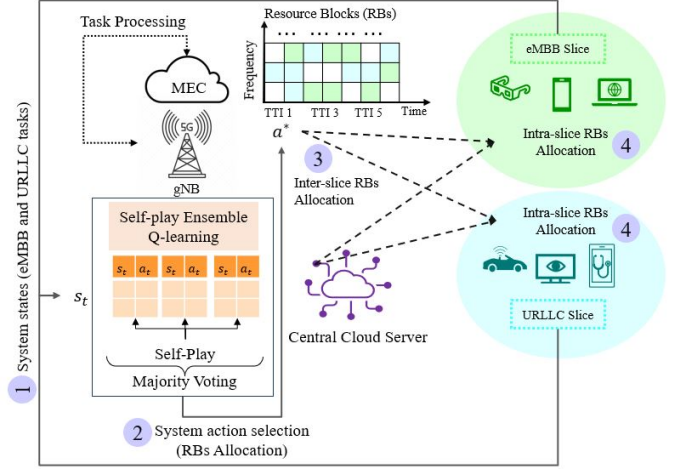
Task Processing

MEC

5G

gNB

Resource Blocks (RBs)

Frequency

TTI 1

TTI 3

TTI 5

Time

$a^*$

3

Inter-slice RBs Allocation

eMBB Slice

Intra-slice RBs Allocation

4

Intra-slice RBs Allocation

4

URLLC Slice

Self-play Ensemble Q-learning

| $s_t$ | $a_t$ | $s_t$ | $a_t$ | $s_t$ | $a_t$ |
|---|---|---|---|---|---|

Self-Play

Majority Voting

$s_t$

1

System states (eMBB and URLLC tasks)

Central Cloud Server

2

System action selection (RBs Allocation)